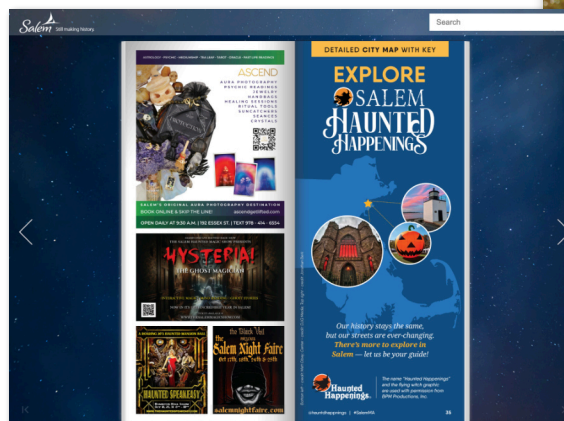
Salem Still making history.

Search

ASCEND

AURA PHOTOGRAPHY
PSYCHIC READINGS
JEWELRY
HANDBAGS
HEALING SESSIONS
RITUAL TOOLS
SUNCATCHERS
SEANCES
CRYSTALS

SALEM'S ORIGINAL AURA PHOTOGRAPHY DESTINATION
BOOK ONLINE & SKIP THE LINE!
ascendgiftfad.com
OPEN DAILY AT 9:30 A.M. | 192 ESSEX ST. | TEXT 978 - 414 - 6554

HYSTERIA!
THE GHOST MAGICIAN

HAUNTED SPEAKEASY

the Black Veil presents
the Salem Night Faire
salemnightfaire.com

DETAILED CITY MAP WITH KEY

EXPLORE
SALEM
Haunted
Happenings

Our history stays the same, but our streets are ever-changing.
There's more to explore in Salem — let us be your guide!

Haunted Happenings

The name "Haunted Happenings" and the flying witch graphic are used with permission from BPW Productions, Inc.

@hauntedhappenings | #SalemMA

35